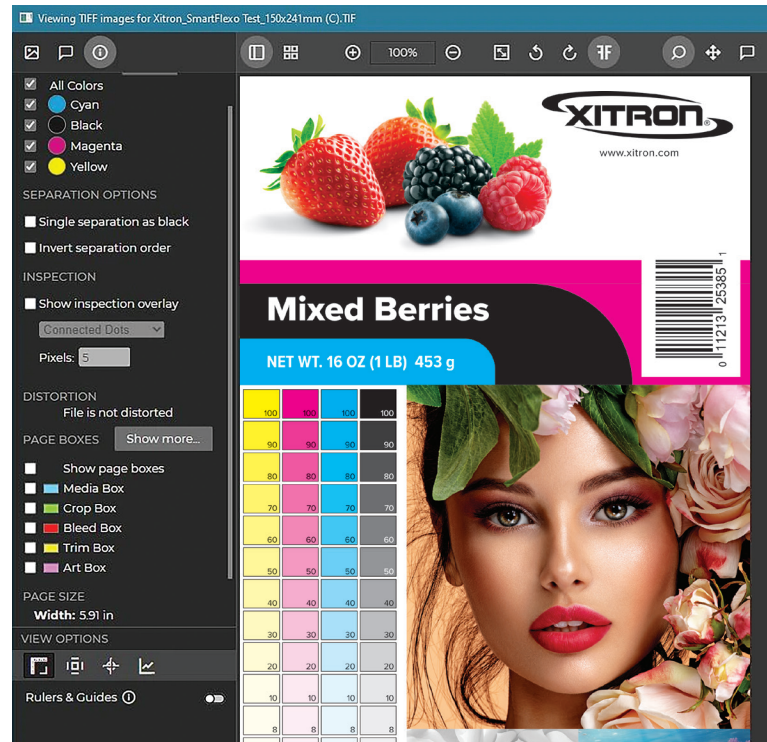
Viewing TIFF images for Xitron_SmartFlexo Test_150x241mm (C).TIF

100%

All Colors
Cyan
Black
Magenta
Yellow

SEPARATION OPTIONS
Single separation as black
Invert separation order

INSPECTION
Show inspection overlay
Connected Dots
Pixels: 5

DISTORTION
File is not distorted

PAGE BOXES Show more...
Show page boxes
Media Box
Crop Box
Bleed Box
Trim Box
Art Box

PAGE SIZE
Width: 5.91 in

VIEW OPTIONS

Rulers & Guides

XITRON
www.xitron.com

Mixed Berries
NET WT. 16 OZ (1 LB) 453 g

0 11213 25385 1

| 100 | 100 | 100 | 100 |
|---|---|---|---|
| 90 | 90 | 90 | 90 |
| 80 | 80 | 80 | 80 |
| 70 | 70 | 70 | 70 |
| 60 | 60 | 60 | 60 |
| 50 | 50 | 50 | 50 |
| 40 | 40 | 40 | 40 |
| 30 | 30 | 30 | 30 |
| 20 | 20 | 20 | 20 |
| 10 | 10 | 10 | 10 |
| 8 | 8 | 8 | 8 |